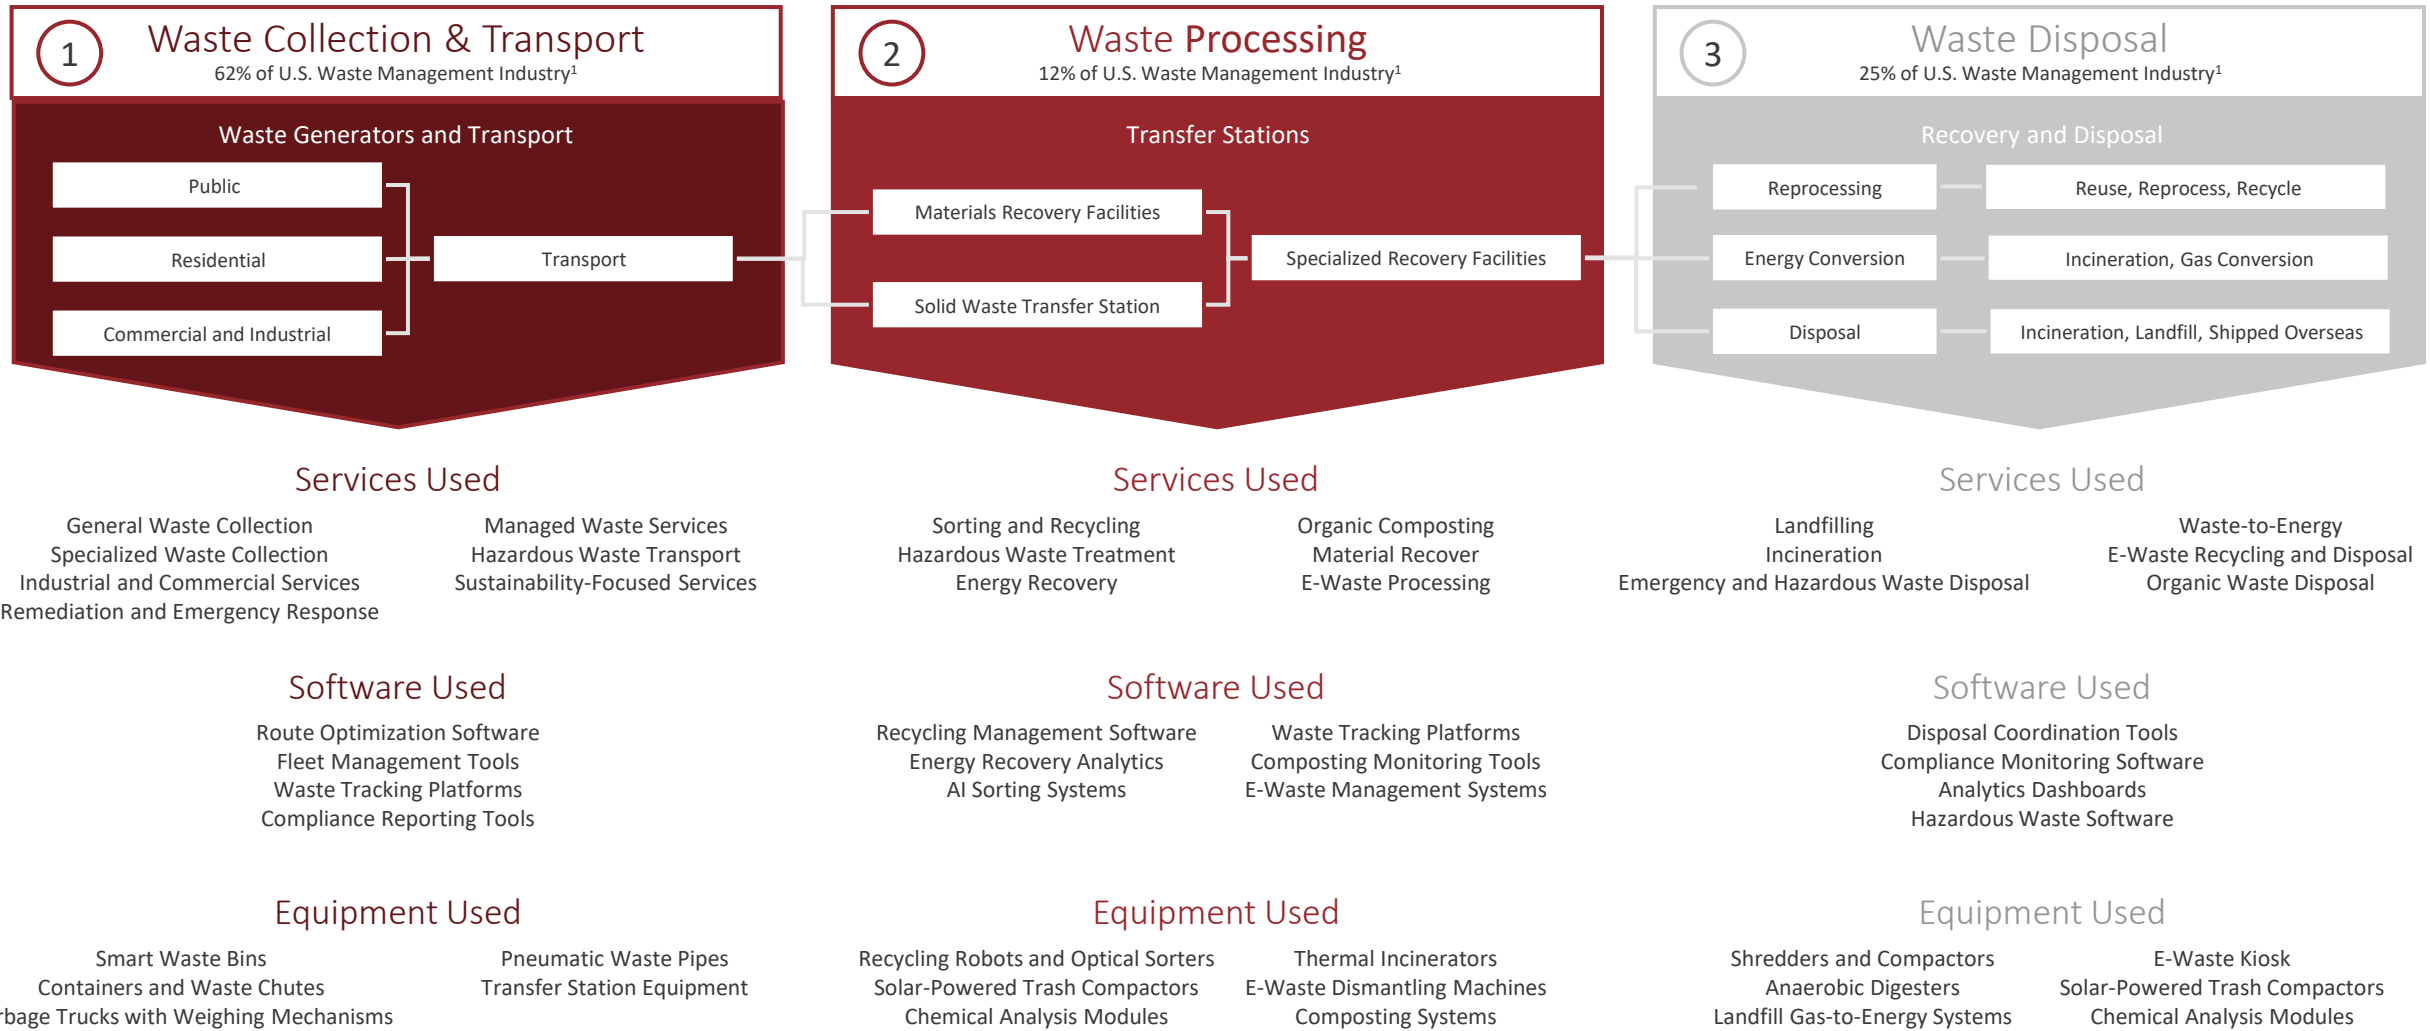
1 Waste Collection & Transport
62% of U.S. Waste Management Industry$^1$

Waste Generators and Transport

Public
Residential
Commercial and Industrial
Transport

2 Waste Processing
12% of U.S. Waste Management Industry$^1$

Transfer Stations

Materials Recovery Facilities
Solid Waste Transfer Station
Specialized Recovery Facilities

3 Waste Disposal
25% of U.S. Waste Management Industry$^1$

Recovery and Disposal

Reprocessing
Reuse, Reprocess, Recycle
Energy Conversion
Incineration, Gas Conversion
Disposal
Incineration, Landfill, Shipped Overseas

Services Used

General Waste Collection
Specialized Waste Collection
Industrial and Commercial Services
Remediation and Emergency Response

Managed Waste Services
Hazardous Waste Transport
Sustainability-Focused Services

Software Used

Route Optimization Software
Fleet Management Tools
Waste Tracking Platforms
Compliance Reporting Tools

Equipment Used

Smart Waste Bins
Containers and Waste Chutes
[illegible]bage Trucks with Weighing Mechanisms

Pneumatic Waste Pipes
Transfer Station Equipment

Services Used

Sorting and Recycling
Hazardous Waste Treatment
Energy Recovery

Organic Composting
Material Recover
E-Waste Processing

Software Used

Recycling Management Software
Energy Recovery Analytics
AI Sorting Systems

Waste Tracking Platforms
Composting Monitoring Tools
E-Waste Management Systems

Equipment Used

Recycling Robots and Optical Sorters
Solar-Powered Trash Compactors
Chemical Analysis Modules

Thermal Incinerators
E-Waste Dismantling Machines
Composting Systems

Services Used

Landfilling
Incineration
Emergency and Hazardous Waste Disposal

Waste-to-Energy
E-Waste Recycling and Disposal
Organic Waste Disposal

Software Used

Disposal Coordination Tools
Compliance Monitoring Software
Analytics Dashboards
Hazardous Waste Software

Equipment Used

Shredders and Compactors
Anaerobic Digesters
Landfill Gas-to-Energy Systems

E-Waste Kiosk
Solar-Powered Trash Compactors
Chemical Analysis Modules